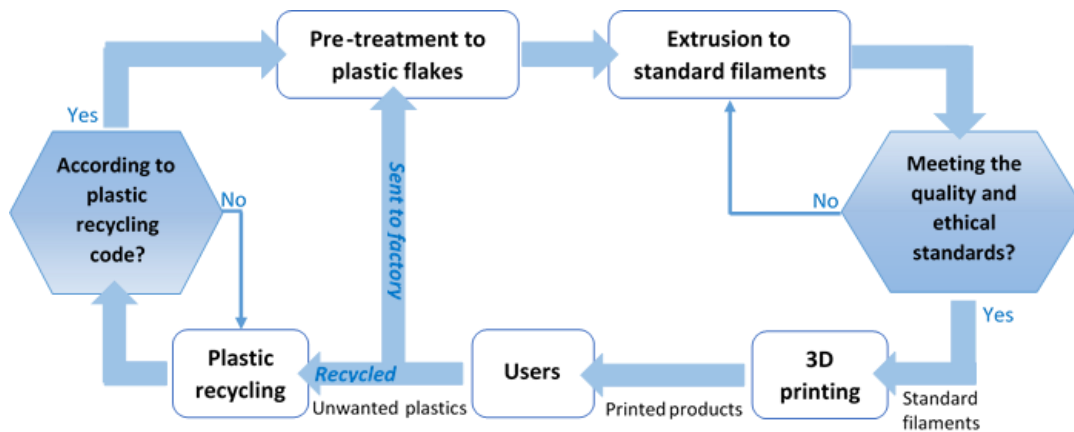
Pre-treatment to plastic flakes

Extrusion to standard filaments

Yes

According to plastic recycling code?

No

Sent to factory

No

Meeting the quality and ethical standards?

Yes

Plastic recycling

Recycled

Unwanted plastics

Users

Printed products

3D printing

Standard filaments